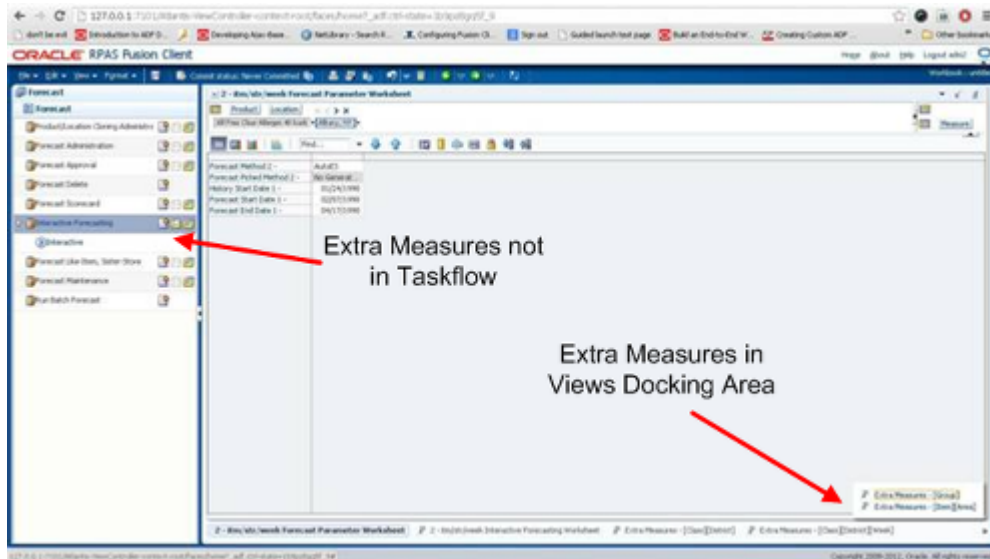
127.0.0.1:7101/Atlantis-ViewController-context-root/faces/home?_adf.ctrl-state=

ORACLE RPAS Fusion Client

Forecast

Forecast

Product/Location Cloning Administra

Forecast Administration

Forecast Approval

Forecast Delete

Forecast Scorecard

Interactive Forecasting

Interactive

Forecast Like Item, Sister Store

Forecast Maintenance

Run Batch Forecast

2 - itm/str/week Forecast Parameter Worksheet

Product Location

Measure

| Forecast Method 2 - | AutoES |
|---|---|
| Forecast Picked Method 2 - | No Generat... |
| History Start Date 1 - | 01/24/1990 |
| Forecast Start Date 1 - | 02/07/1990 |
| Forecast End Date 1 - | 04/17/1990 |

Extra Measures not in Taskflow

Extra Measures in Views Docking Area

Extra Measures - [Group]
Extra Measures - [Item][Area]

2 - itm/str/week Forecast Parameter Worksheet
2 - itm/str/week Interactive Forecasting Worksheet
Extra Measures - [Class][District]
Extra Measures - [Class][District][Week]

Copyright 2008-2012, Oracle. All rights reserved.